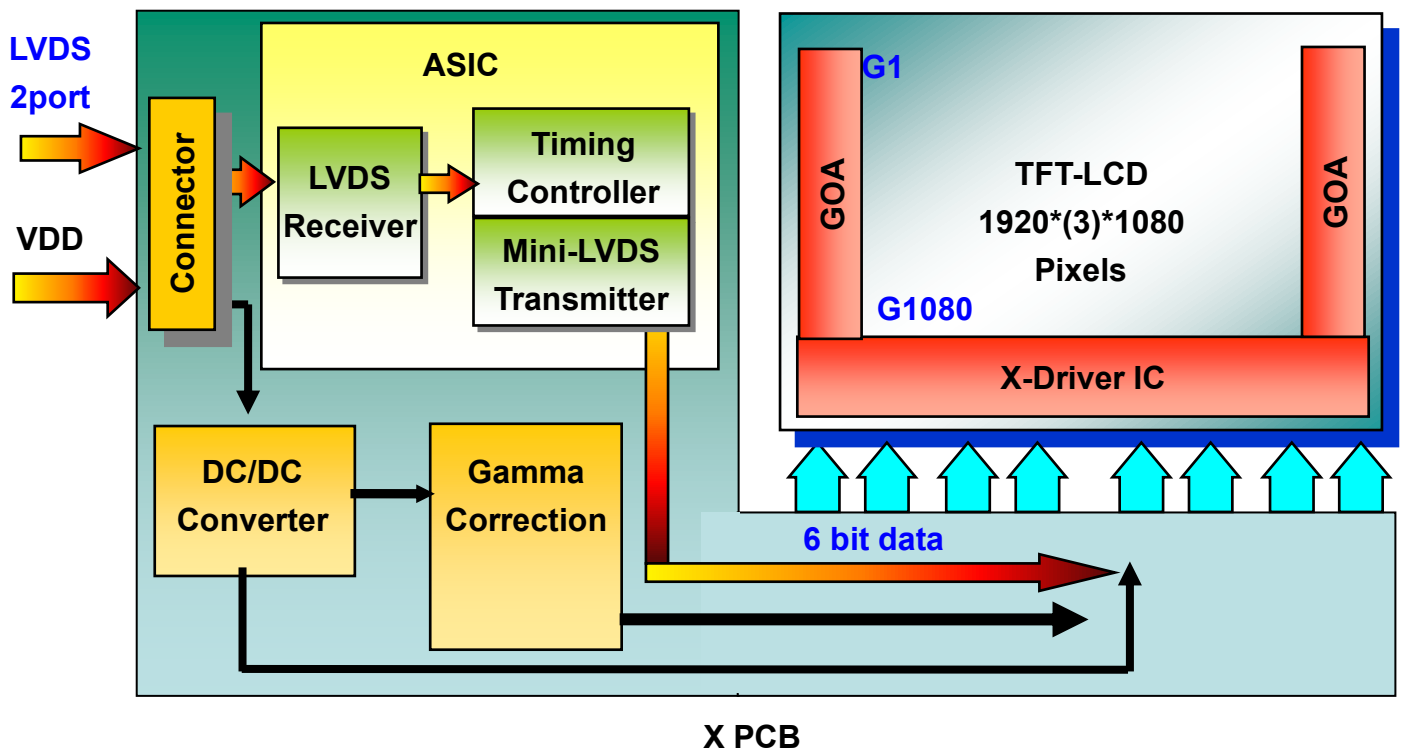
LVDS 2port

VDD

Connector

ASIC

LVDS Receiver

Timing Controller

Mini-LVDS Transmitter

DC/DC Converter

Gamma Correction

G1

GOA

TFT-LCD 1920*(3)*1080 Pixels

GOA

G1080

X-Driver IC

6 bit data

X PCB